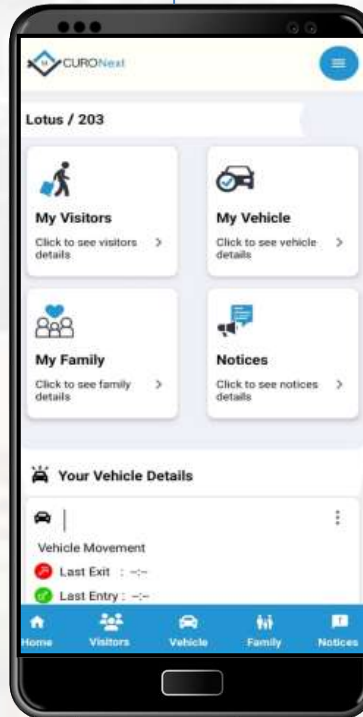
CURONext

Lotus / 203

My Visitors
Click to see visitors details >

My Vehicle
Click to see vehicle details >

My Family
Click to see family details >

Notices
Click to see notices details >

Your Vehicle Details

|

Vehicle Movement
Last Exit : --:--
Last Entry : --:--

Home Visitors Vehicle Family Notices